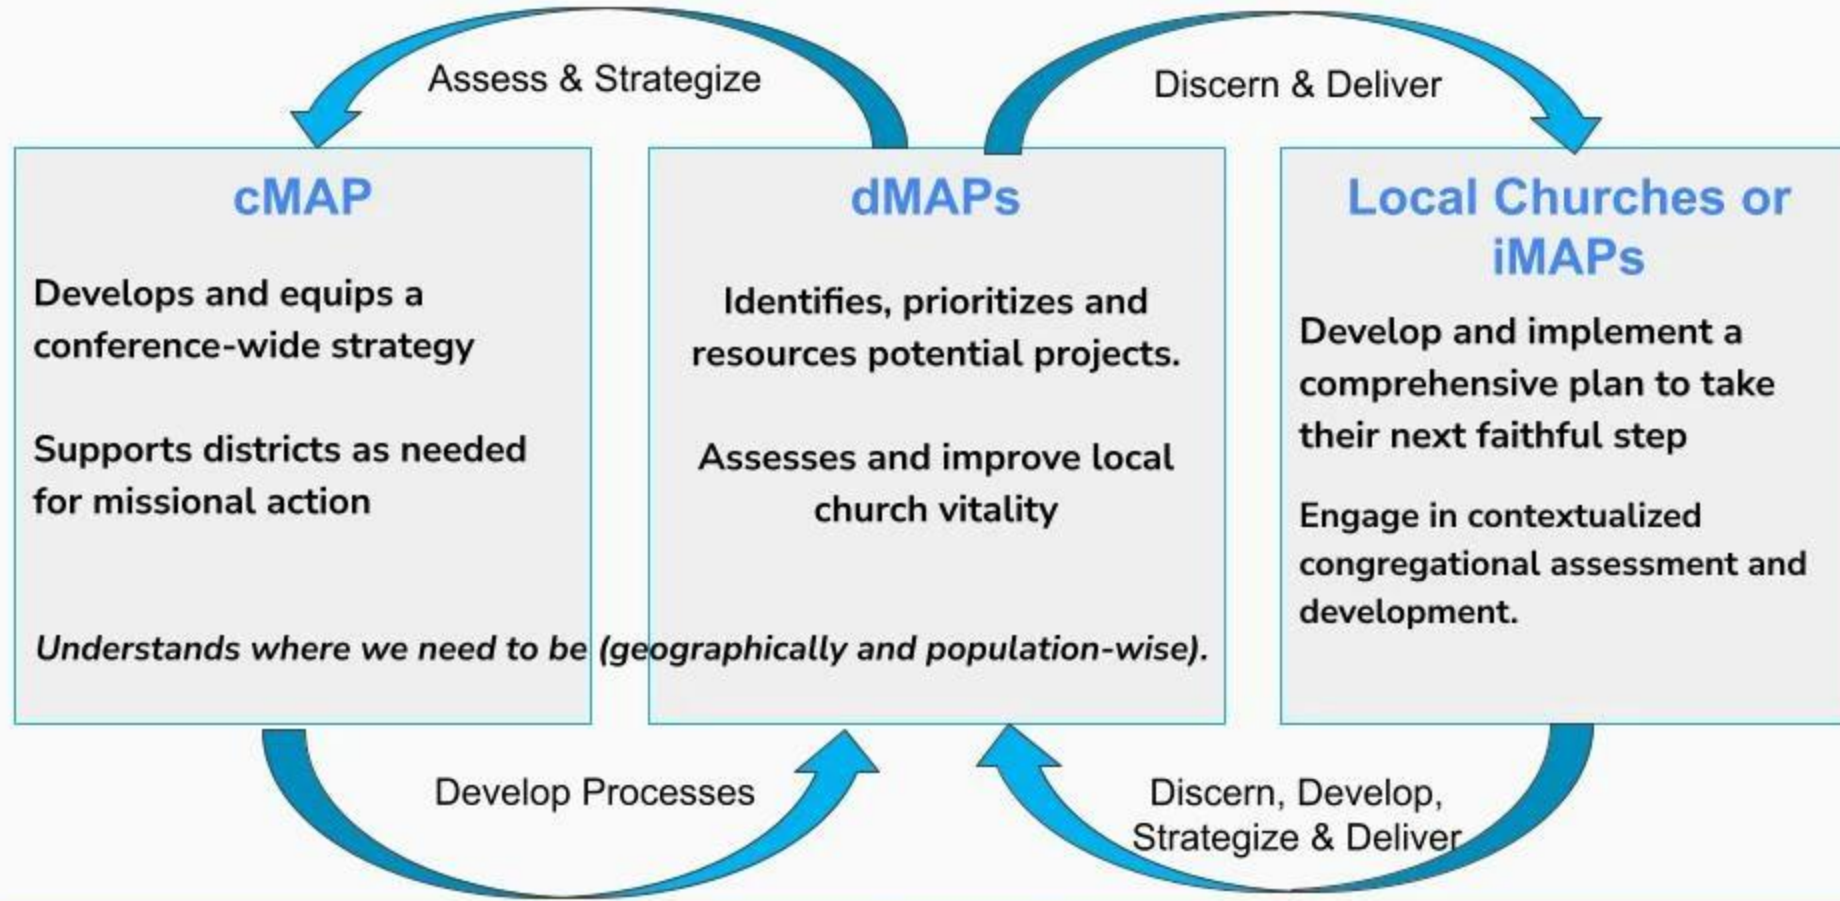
Assess & Strategize

Discern & Deliver

cMAP

Develops and equips a conference-wide strategy

Supports districts as needed for missional action

dMAPs

Identifies, prioritizes and resources potential projects.

Assesses and improve local church vitality

Local Churches or iMAPs

Develop and implement a comprehensive plan to take their next faithful step

Engage in contextualized congregational assessment and development.

*Understands where we need to be (geographically and population-wise).*

Develop Processes

Discern, Develop, Strategize & Deliver